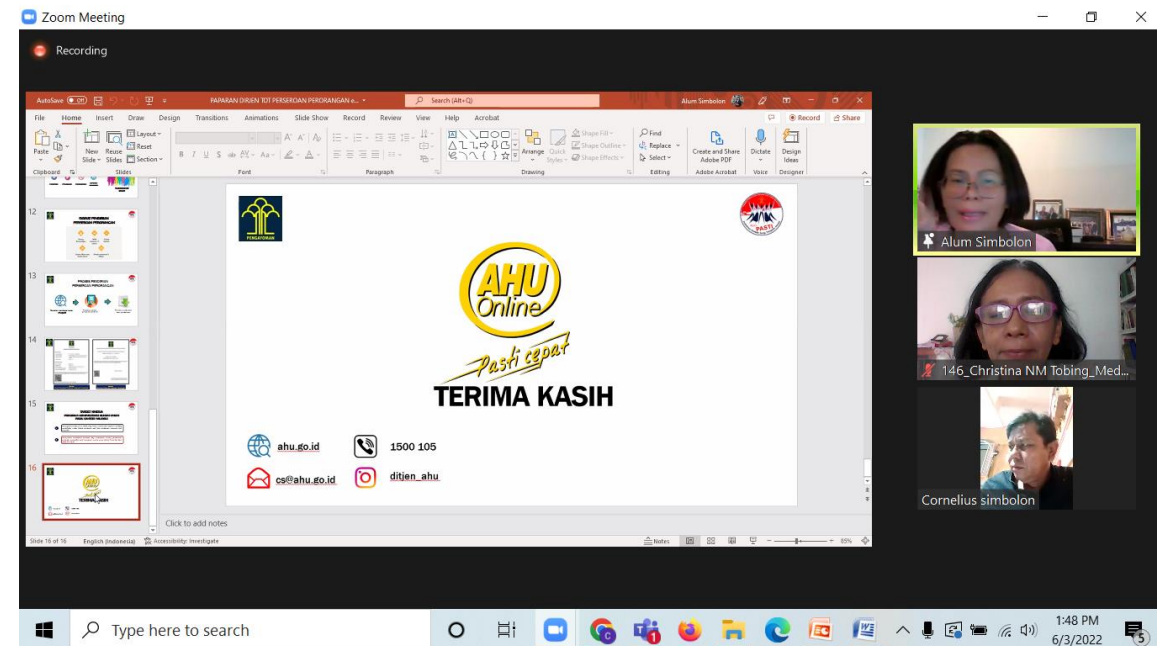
Zoom Meeting

Recording

AutoSave Off PAPARAN DIRJEN TOT PERSEROAN PERORANGAN ... Search (Alt+Q) Alum Simbolon

File Home Insert Draw Design Transitions Animations Slide Show Record Review View Help Acrobat Record Share

Paste New Slide Reuse Slides Layout Reset Section Clipboard Slides Font Paragraph Arrange Quick Styles Shape Fill Shape Outline Shape Effects Drawing Find Replace Select Editing Create and Share Adobe PDF Adobe Acrobat Dictate Voice Design Ideas Designer

12

13

14

15

16

PENGAYOMAN

PASTI

AHU Online

Pasti cepat

TERIMA KASIH

ahu.go.id

1500 105

cs@ahu.go.id

ditjen_ahu

Click to add notes

Slide 16 of 16 English (Indonesia) Accessibility: Investigate Notes 65%

Alum Simbolon

146_Christina NM Tobing_Med...

Cornelius simbolon

Type here to search

1:48 PM 6/3/2022

5